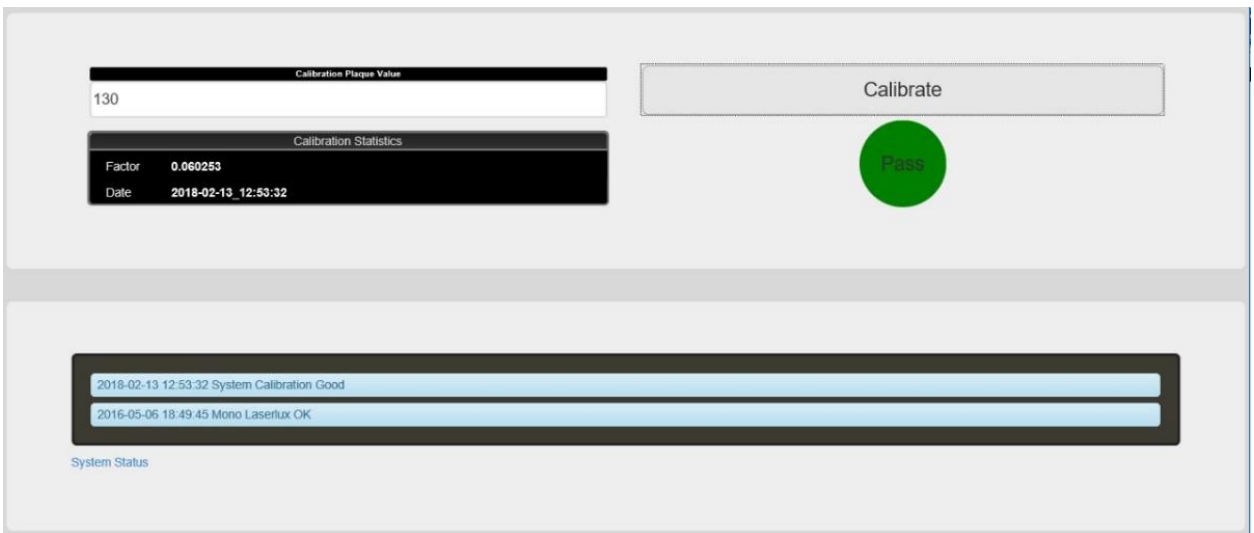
Calibration Plaque Value

130

Calibration Statistics

Factor 0.060253

Date 2018-02-13_12:53:32

Calibrate

Pass

2018-02-13 12:53:32 System Calibration Good

2016-05-06 18:49:45 Mono Laserlux OK

System Status